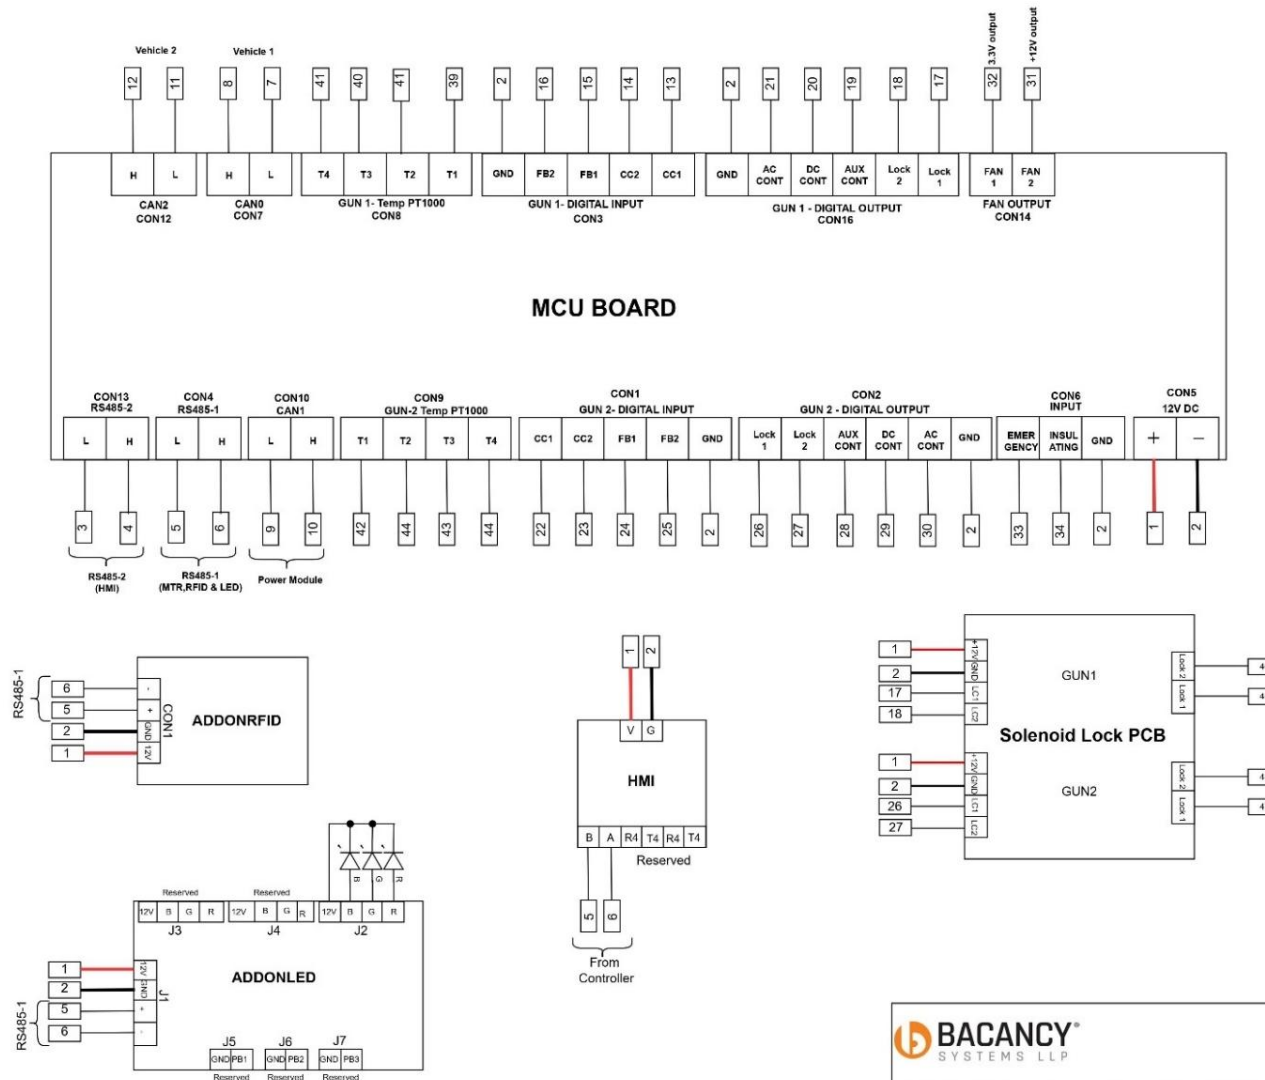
Vehicle 2 Vehicle 1

12 11 8 7 41 40 41 39 2 16 15 14 13 2 21 20 19 18 17 32 31

3.3V output +12V output

H L H L T4 T3 T2 T1 GND FB2 FB1 CC2 CC1 GND AC CONT DC CONT AUX CONT Lock 2 Lock 1 FAN 1 FAN 2

CAN2 CON12

CAN0 CON7

GUN 1- Temp PT1000 CON8

GUN 1- DIGITAL INPUT CON3

GUN 1 - DIGITAL OUTPUT CON16

FAN OUTPUT CON14

MCU BOARD

CON13 RS485-2

CON4 RS485-1

CON10 CAN1

CON9 GUN-2 Temp PT1000

CON1 GUN 2- DIGITAL INPUT

CON2 GUN 2 - DIGITAL OUTPUT

CON6 INPUT

CON5 12V DC

L H L H L H T1 T2 T3 T4 CC1 CC2 FB1 FB2 GND Lock 1 Lock 2 AUX CONT DC CONT AC CONT GND EMER GENCY INSUL ATING GND + −

3 4 5 6 9 10 42 44 43 44 22 23 24 25 2 26 27 28 29 30 2 33 34 2 1 2

RS485-2 (HMI)

RS485-1 (MTR,RFID & LED)

Power Module

RS485-1

6 5 2 1

- + GND 12V

CON1

ADDONRFID

1 2

V G

HMI

B A R4 T4 R4 T4

Reserved

5 6

From Controller

1 2 17 18

+12V GND LC1 LC2

GUN1

Lock 2 Lock 1

4 4

Solenoid Lock PCB

1 2 26 27

+12V GND LC1 LC2

GUN2

Lock 2 Lock 1

4 4

Reserved Reserved

B G R

12V B G R 12V B G R 12V B G R

J3 J4 J2

1 2 5 6

RS485-1

12V GND + -

J1

ADDONLED

J5 J6 J7

GND PB1 GND PB2 GND PB3

Reserved Reserved Reserved

BACANCY® SYSTEMS LLP